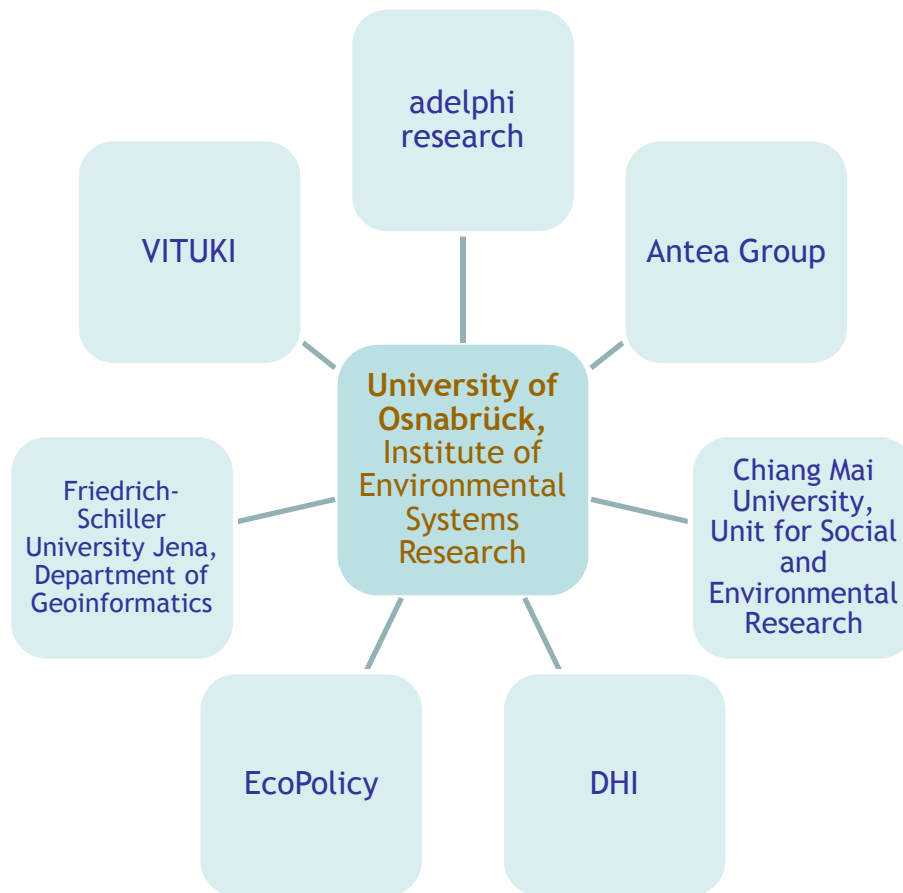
adelphi research

VITUKI

Antea Group

University of Osnabrück, Institute of Environmental Systems Research

Friedrich-Schiller University Jena, Department of Geoinformatics

Chiang Mai University, Unit for Social and Environmental Research

EcoPolicy

DHI